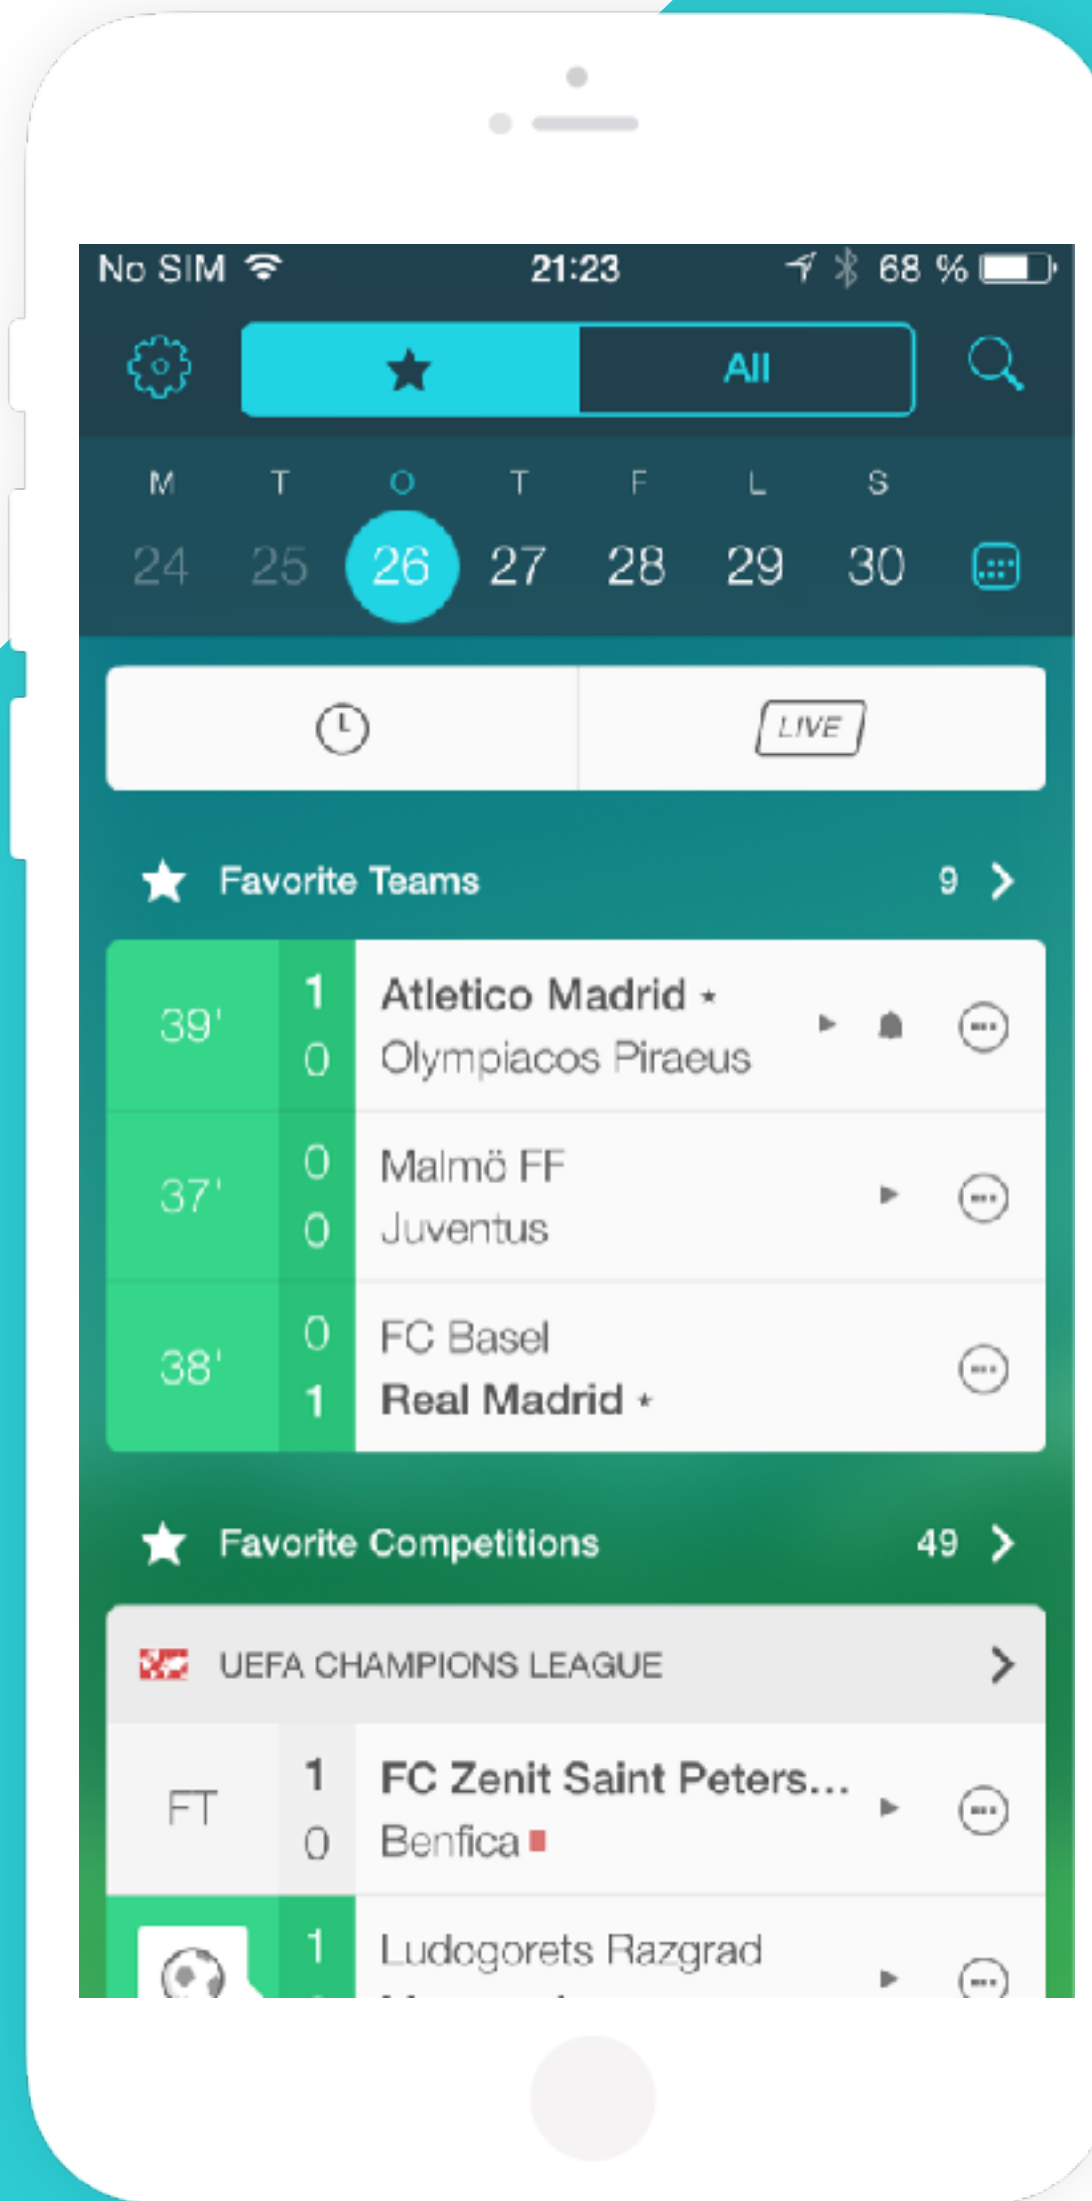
No SIM 21:23 68 %

All

M T O T F L S
24 25 26 27 28 29 30

LIVE

Favorite Teams 9

| | | |
|---|---|---|
| 39' | 1 | Atletico Madrid |
| | 0 | Olympiacos Piraeus |
| 37' | 0 | Malmö FF |
| | 0 | Juventus |
| 38' | 0 | FC Basel |
| | 1 | Real Madrid |

Favorite Competitions 49

UEFA CHAMPIONS LEAGUE

| | | |
|---|---|---|
| FT | 1 | FC Zenit Saint Peters... |
| | 0 | Benfica |
| | 1 | Ludogorets Razgrad |